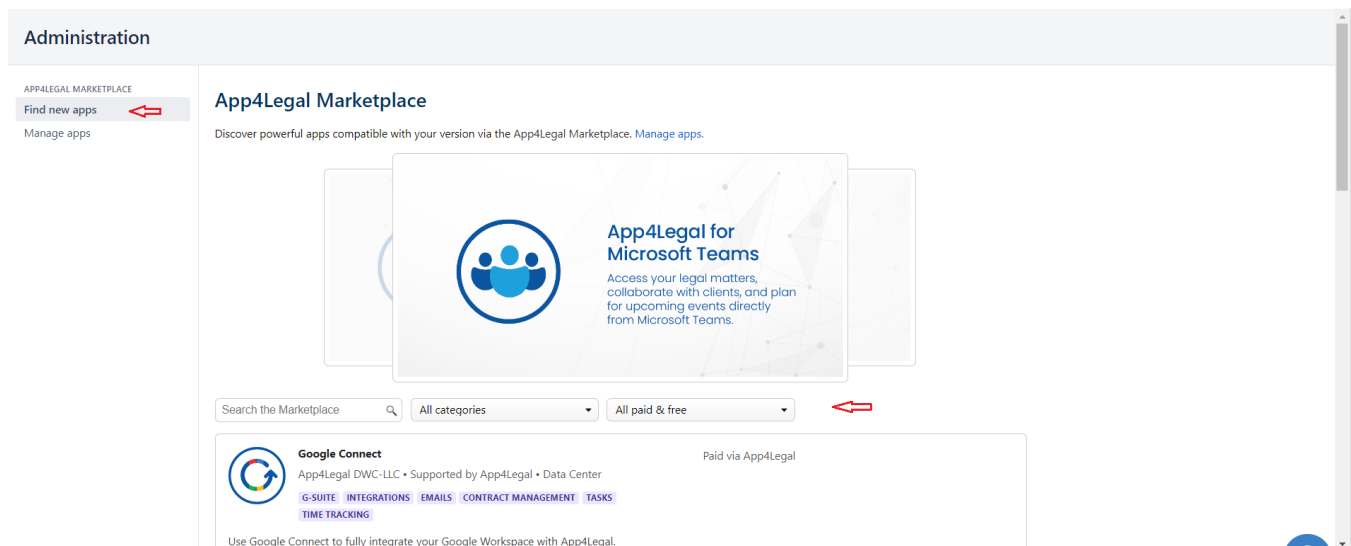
Administration

APP4LEGAL MARKETPLACE
Find new apps
Manage apps

App4Legal Marketplace

Discover powerful apps compatible with your version via the App4Legal Marketplace. Manage apps.

App4Legal for Microsoft Teams
Access your legal matters, collaborate with clients, and plan for upcoming events directly from Microsoft Teams.

Search the Marketplace
All categories
All paid & free

Google Connect
App4Legal DWC-LLC • Supported by App4Legal • Data Center
Paid via App4Legal
G-SUITE INTEGRATIONS EMAILS CONTRACT MANAGEMENT TASKS TIME TRACKING

Use Google Connect to fully integrate your Google Workspace with App4Legal.